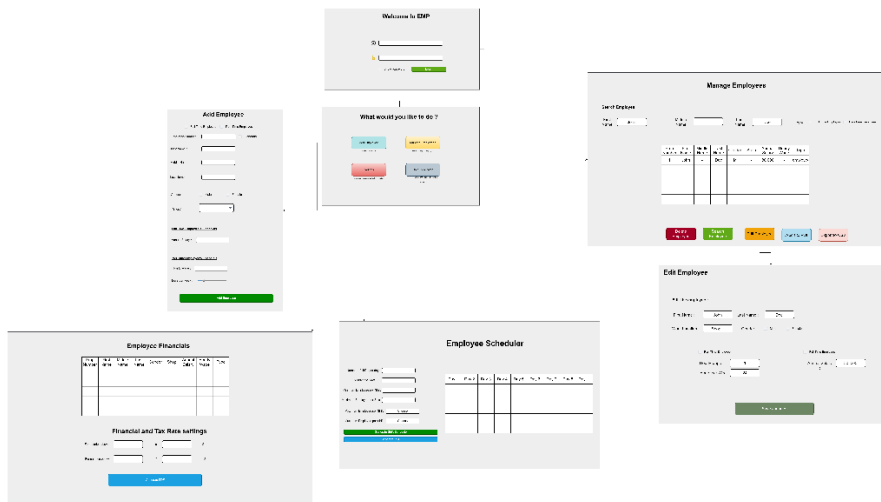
Welcome to EMP

What would you like to do ?

Add Employee

Add Employee

Manage Employees

Search Employee

Delete Employee

Edit Employee

Employee Financials

Financial and Tax Rate settings

Employee Scheduler

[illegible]